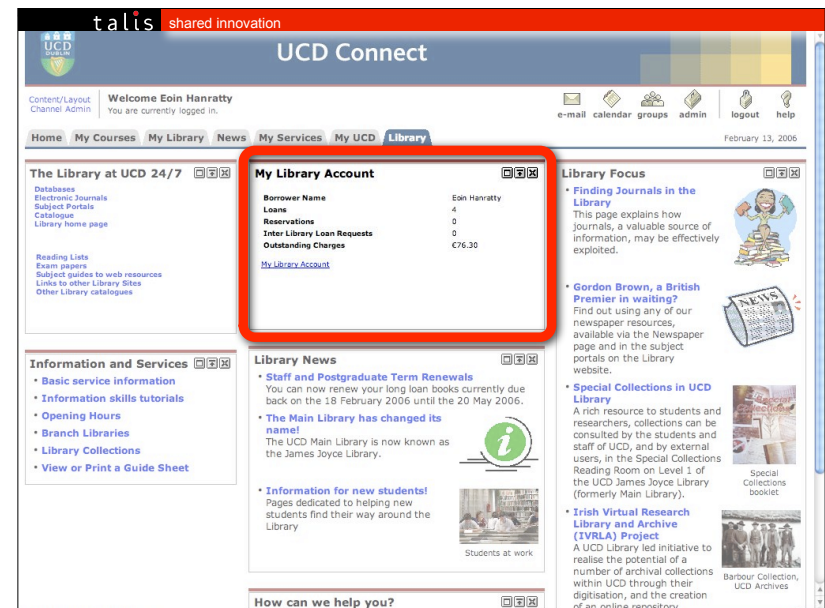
talis shared innovation

UCD DUBLIN

UCD Connect

Content/Layout
Channel Admin

Welcome Eoin Hanratty
You are currently logged in.

e-mail calendar groups admin logout help

Home My Courses My Library News My Services My UCD Library

February 13, 2006

The Library at UCD 24/7

Databases
Electronic Journals
Subject Portals
Catalogue
Library home page

Reading Lists
Exam papers
Subject guides to web resources
Links to other Library Sites
Other Library catalogues

My Library Account

| | |
|---|---|
| Borrower Name | Eoin Hanratty |
| Loans | 4 |
| Reservations | 0 |
| Inter Library Loan Requests | 0 |
| Outstanding Charges | €76.30 |

My Library Account

Library Focus

• Finding Journals in the Library
This page explains how journals, a valuable source of information, may be effectively exploited.

• Gordon Brown, a British Premier in waiting?
Find out using any of our newspaper resources, available via the Newspaper page and in the subject portals on the Library website.

NEWS

• Special Collections in UCD Library
A rich resource to students and researchers, collections can be consulted by the students and staff of UCD, and by external users, in the Special Collections Reading Room on Level 1 of the UCD James Joyce Library (formerly Main Library).

Special Collections booklet

• Irish Virtual Research Library and Archive (IVRLA) Project
A UCD Library led initiative to realise the potential of a number of archival collections within UCD through their digitisation, and the creation of an online repository

Barbour Collection, UCD Archives

Information and Services

• Basic service information
• Information skills tutorials
• Opening Hours
• Branch Libraries
• Library Collections
• View or Print a Guide Sheet

Library News

• Staff and Postgraduate Term Renewals
You can now renew your long loan books currently due back on the 18 February 2006 until the 20 May 2006.

• The Main Library has changed its name!
The UCD Main Library is now known as the James Joyce Library.

• Information for new students!
Pages dedicated to helping new students find their way around the Library

Students at work

How can we help you?